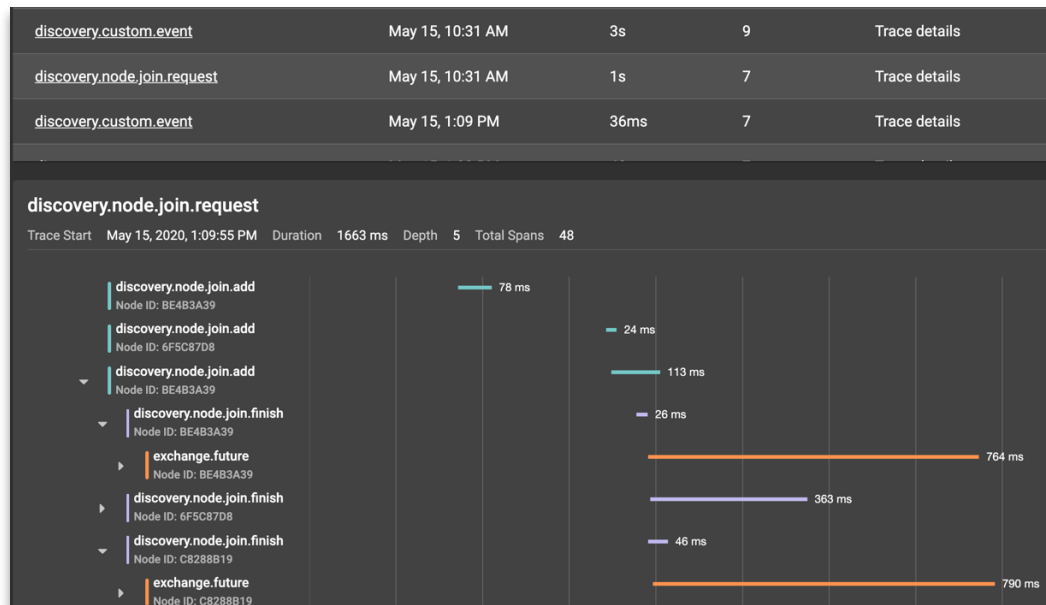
| | | | | |
|---|---|---|---|---|
| discovery.custom.event | May 15, 10:31 AM | 3s | 9 | Trace details |
| discovery.node.join.request | May 15, 10:31 AM | 1s | 7 | Trace details |
| discovery.custom.event | May 15, 1:09 PM | 36ms | 7 | Trace details |

discovery.node.join.request

Trace Start May 15, 2020, 1:09:55 PM Duration 1663 ms Depth 5 Total Spans 48

discovery.node.join.add
Node ID: BE4B3A39
78 ms

discovery.node.join.add
Node ID: 6F5C87D8
24 ms

discovery.node.join.add
Node ID: BE4B3A39
113 ms

discovery.node.join.finish
Node ID: BE4B3A39
26 ms

exchange.future
Node ID: BE4B3A39
764 ms

discovery.node.join.finish
Node ID: 6F5C87D8
363 ms

discovery.node.join.finish
Node ID: C8288B19
46 ms

exchange.future
Node ID: C8288B19
790 ms